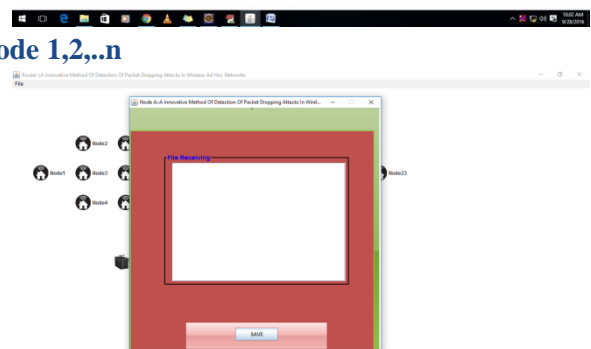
10:02 AM
9/28/2016

ode 1,2,..n

Router :-A Innovative Method Of Detection Of Packet Dropping Attacks In Wireless Ad Hoc Networks
File

Node A:-A Innovative Method Of Detection Of Packet Dropping Attacks In Wirel...

Node2
Node1
Node3
Node4
Node23

File Receiving

SAVE